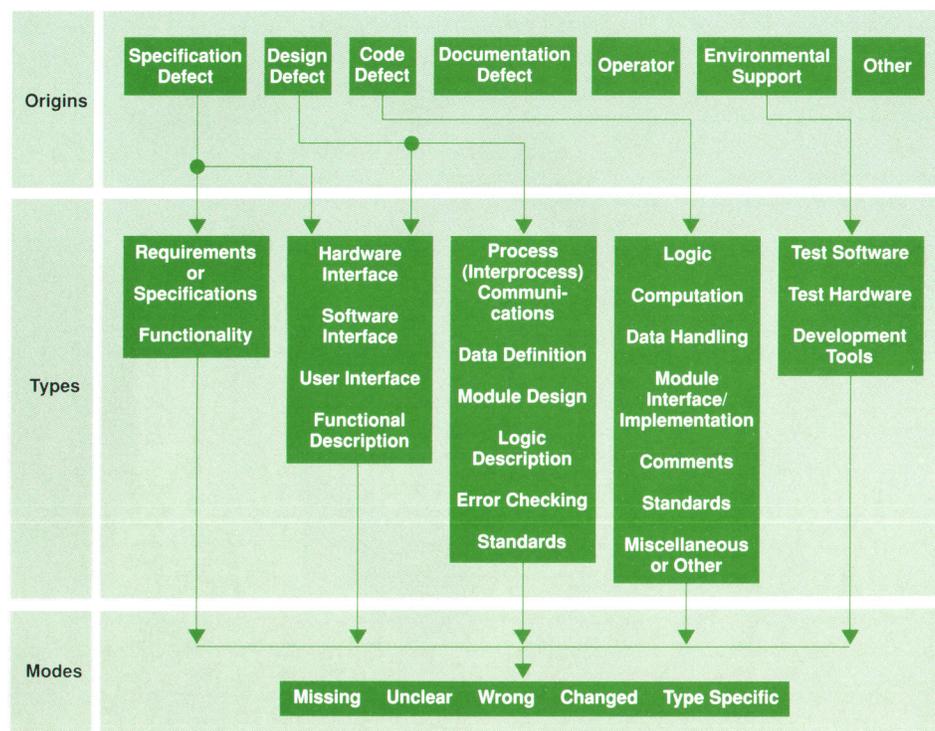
Origins

Specification Defect

Design Defect

Code Defect

Documentation Defect

Operator

Environmental Support

Other

Types

Requirements or Specifications

Functionality

Hardware Interface

Software Interface

User Interface

Functional Description

Process (Interprocess) Communications

Data Definition

Module Design

Logic Description

Error Checking

Standards

Logic

Computation

Data Handling

Module Interface/ Implementation

Comments

Standards

Miscellaneous or Other

Test Software

Test Hardware

Development Tools

Modes

Missing Unclear Wrong Changed Type Specific